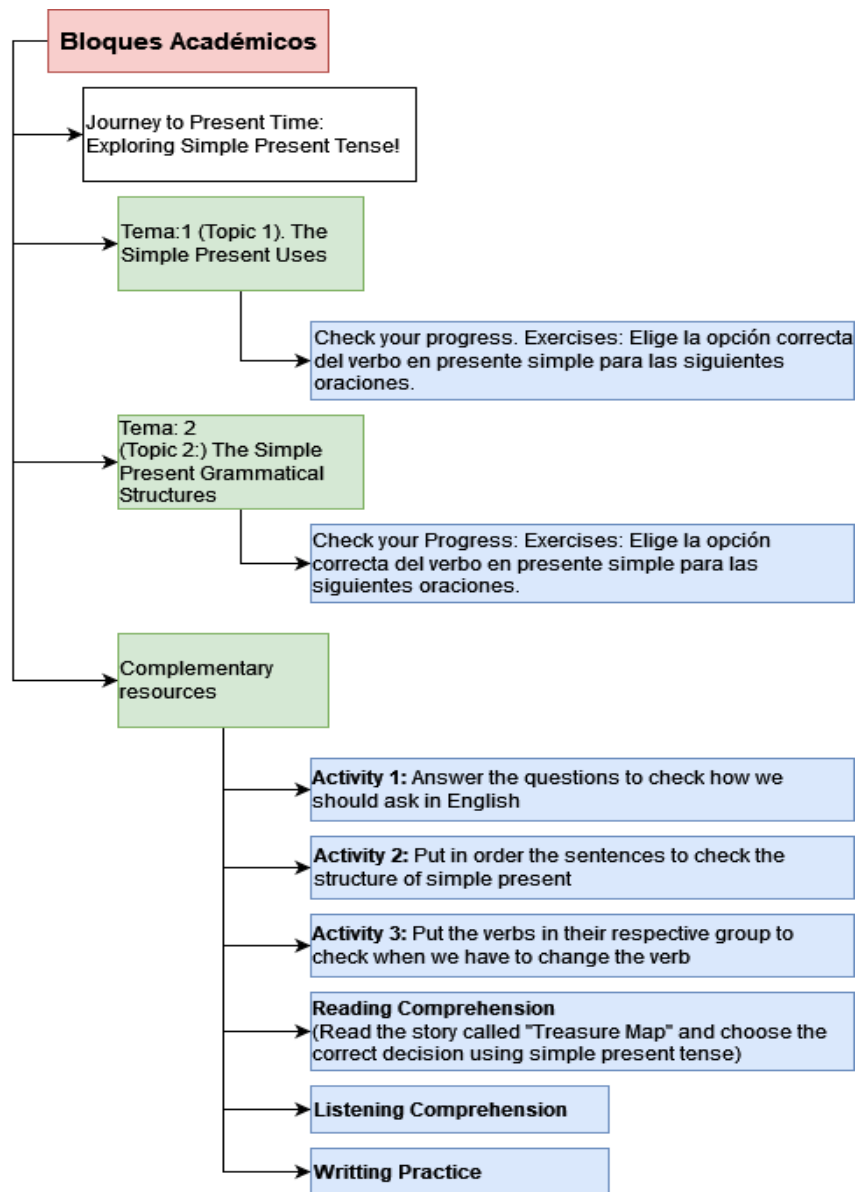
Bloques Académicos

Journey to Present Time: Exploring Simple Present Tense!

Tema:1 (Topic 1). The Simple Present Uses

Check your progress. Exercises: Elige la opción correcta del verbo en presente simple para las siguientes oraciones.

Tema: 2
(Topic 2:) The Simple Present Grammatical Structures

Check your Progress: Exercises: Elige la opción correcta del verbo en presente simple para las siguientes oraciones.

Complementary resources

**Activity 1:** Answer the questions to check how we should ask in English

**Activity 2:** Put in order the sentences to check the structure of simple present

**Activity 3:** Put the verbs in their respective group to check when we have to change the verb

**Reading Comprehension**
(Read the story called "Treasure Map" and choose the correct decision using simple present tense)

**Listening Comprehension**

**Writting Practice**